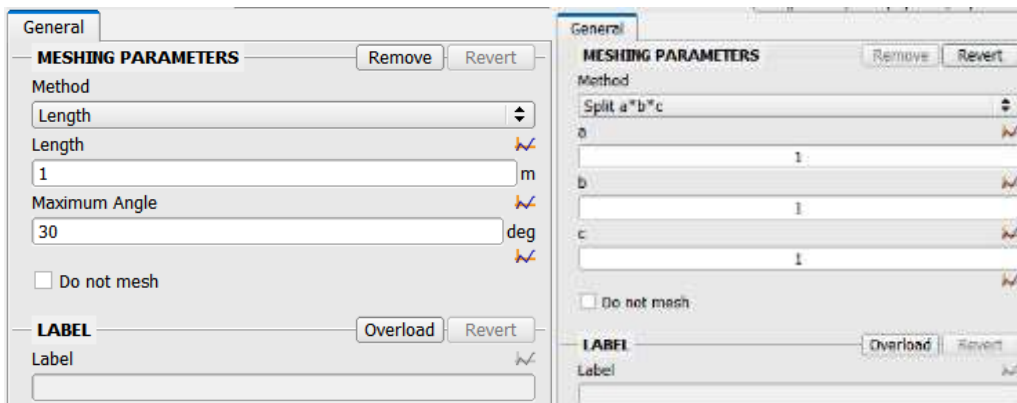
General

MESHING PARAMETERS Remove Revert

Method

Length

Length

1 m

Maximum Angle

30 deg

Do not mesh

LABEL Overload Revert

Label

General

MESHING PARAMETERS Remove Revert

Method

Split a*b*c

a

1

b

1

c

1

Do not mesh

LABEL Overload Revert

Label